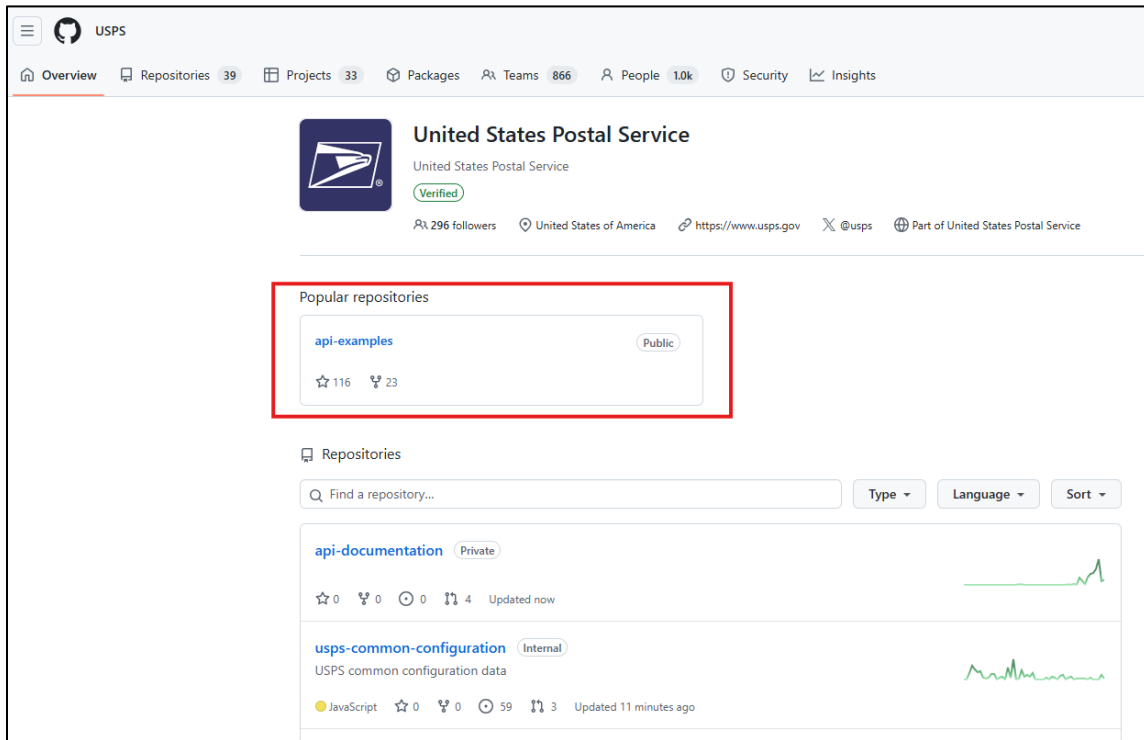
USPS

Overview Repositories 39 Projects 33 Packages Teams 866 People 1.0k Security Insights

United States Postal Service

United States Postal Service

Verified

296 followers United States of America https://www.usps.gov @usps Part of United States Postal Service

Popular repositories

api-examples Public

116 23

Repositories

Find a repository...

Type Language Sort

api-documentation Private

0 0 0 4 Updated now

usps-common-configuration Internal

USPS common configuration data

JavaScript 0 0 59 3 Updated 11 minutes ago